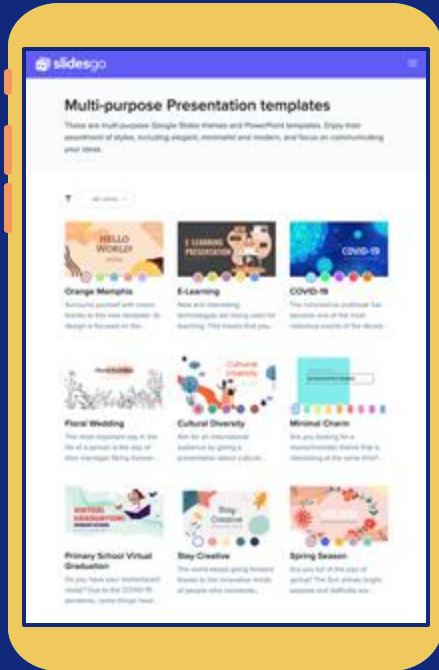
slidesgo

Multi-purpose Presentation templates

These are multi-purpose Google Slides themes and PowerPoint templates. Enjoy their assortment of styles, including elegant, minimalist and modern, and focus on communicating your ideas.

All colors

HELLO WORLD

Orange Memphis

Surround yourself with colors thanks to this new template: its design is focused on the...

E-LEARNING PRESENTATION

E-Learning

New and interesting technologies are being used for teaching. This means that you...

COVID-19

COVID-19

The coronavirus outbreak has become one of the most notorious events of the decad...

Floral Wedding

The most important day in the life of a person is the day of their marriage! Being forever...

Cultural Diversity

Cultural Diversity

Aim for an international audience by going a presentation about cultural...

Minimal Charm

Are you looking for a monochromatic theme that is interesting at the same time?...

VIRTUAL GRADUATION

Primary School Virtual Graduation

Do you have your homeroom ready? Due to the COVID-19 pandemic, some things have...

Stay Creative

Stay Creative

The world keeps going forward thanks to the innovative minds of people who constantly...

Spring Season

Spring Season

Are you full of the joys of spring? The Sun shines bright, puppies and daffodils are...